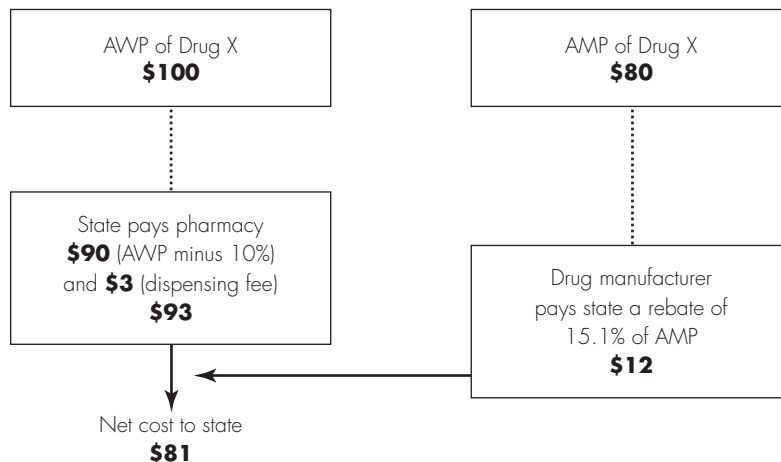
AWP of Drug X
**$100**

AMP of Drug X
**$80**

State pays pharmacy
**$90** (AWP minus 10%)
and **$3** (dispensing fee)
**$93**

Drug manufacturer
pays state a rebate of
15.1% of AMP
**$12**

Net cost to state
**$81**